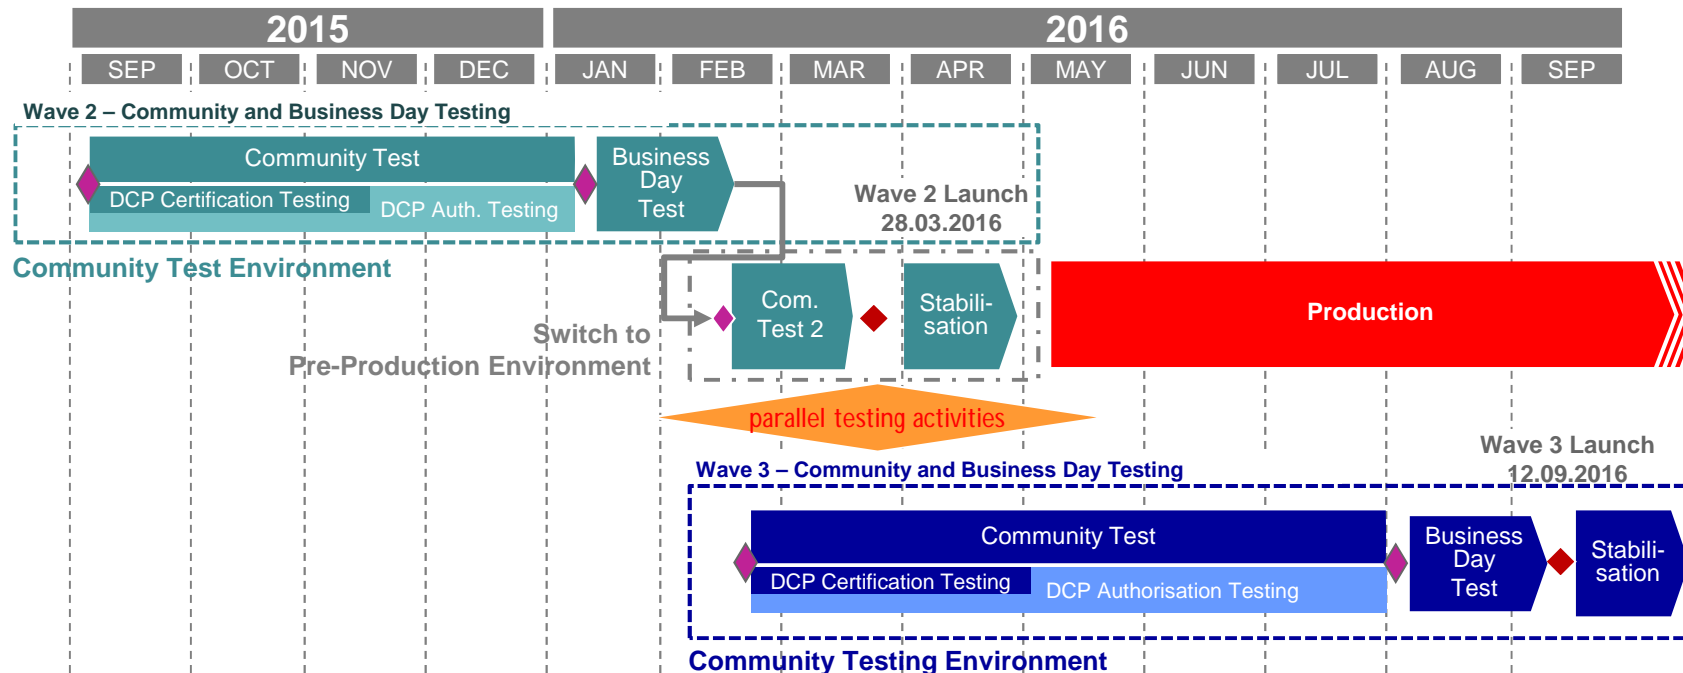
2015

2016

SEP OCT NOV DEC JAN FEB MAR APR MAY JUN JUL AUG SEP

Wave 2 – Community and Business Day Testing

Community Test

DCP Certification Testing

DCP Auth. Testing

Business Day Test

Wave 2 Launch 28.03.2016

Community Test Environment

Com. Test 2

Stabili-sation

Production

Switch to Pre-Production Environment

parallel testing activities

Wave 3 Launch 12.09.2016

Wave 3 – Community and Business Day Testing

Community Test

DCP Certification Testing

DCP Authorisation Testing

Business Day Test

Stabili-sation

Community Testing Environment